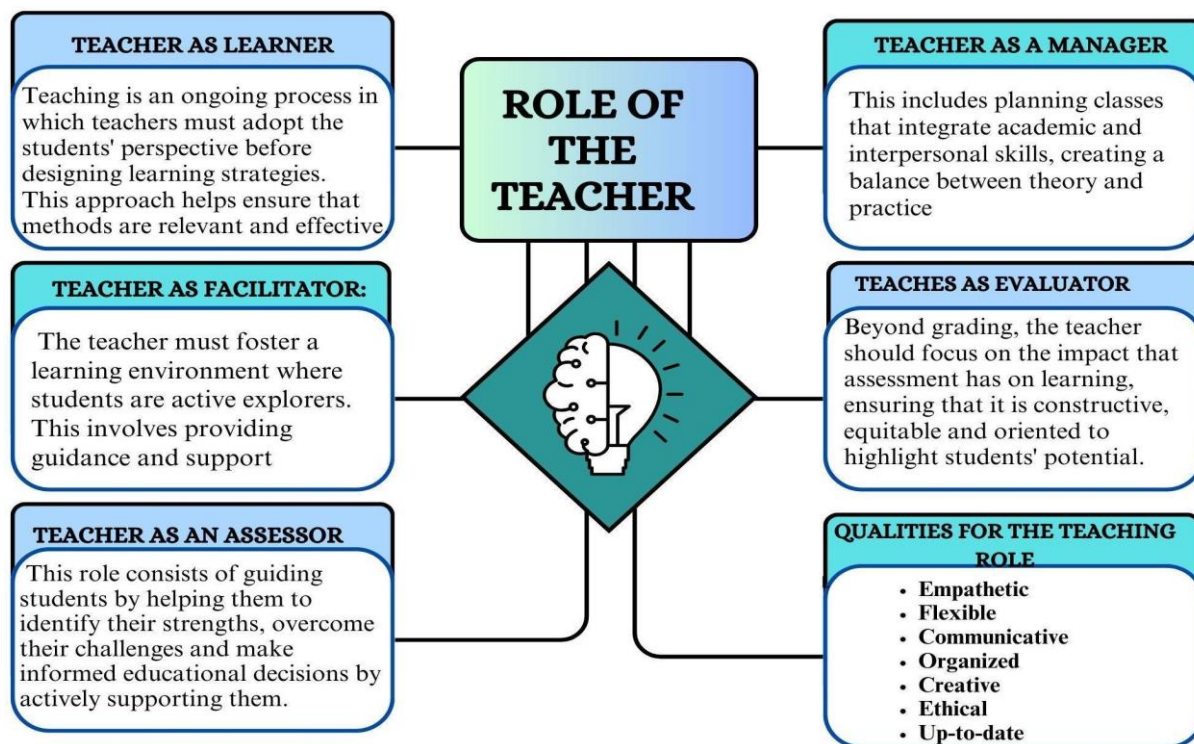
ROLE OF THE TEACHER

TEACHER AS LEARNER

Teaching is an ongoing process in which teachers must adopt the students' perspective before designing learning strategies. This approach helps ensure that methods are relevant and effective

TEACHER AS A MANAGER

This includes planning classes that integrate academic and interpersonal skills, creating a balance between theory and practice

TEACHER AS FACILITATOR:

The teacher must foster a learning environment where students are active explorers. This involves providing guidance and support

TEACHES AS EVALUATOR

Beyond grading, the teacher should focus on the impact that assessment has on learning, ensuring that it is constructive, equitable and oriented to highlight students' potential.

TEACHER AS AN ASSESSOR

This role consists of guiding students by helping them to identify their strengths, overcome their challenges and make informed educational decisions by actively supporting them.

QUALITIES FOR THE TEACHING ROLE

- Empathetic
- Flexible
- Communicative
- Organized
- Creative
- Ethical
- Up-to-date